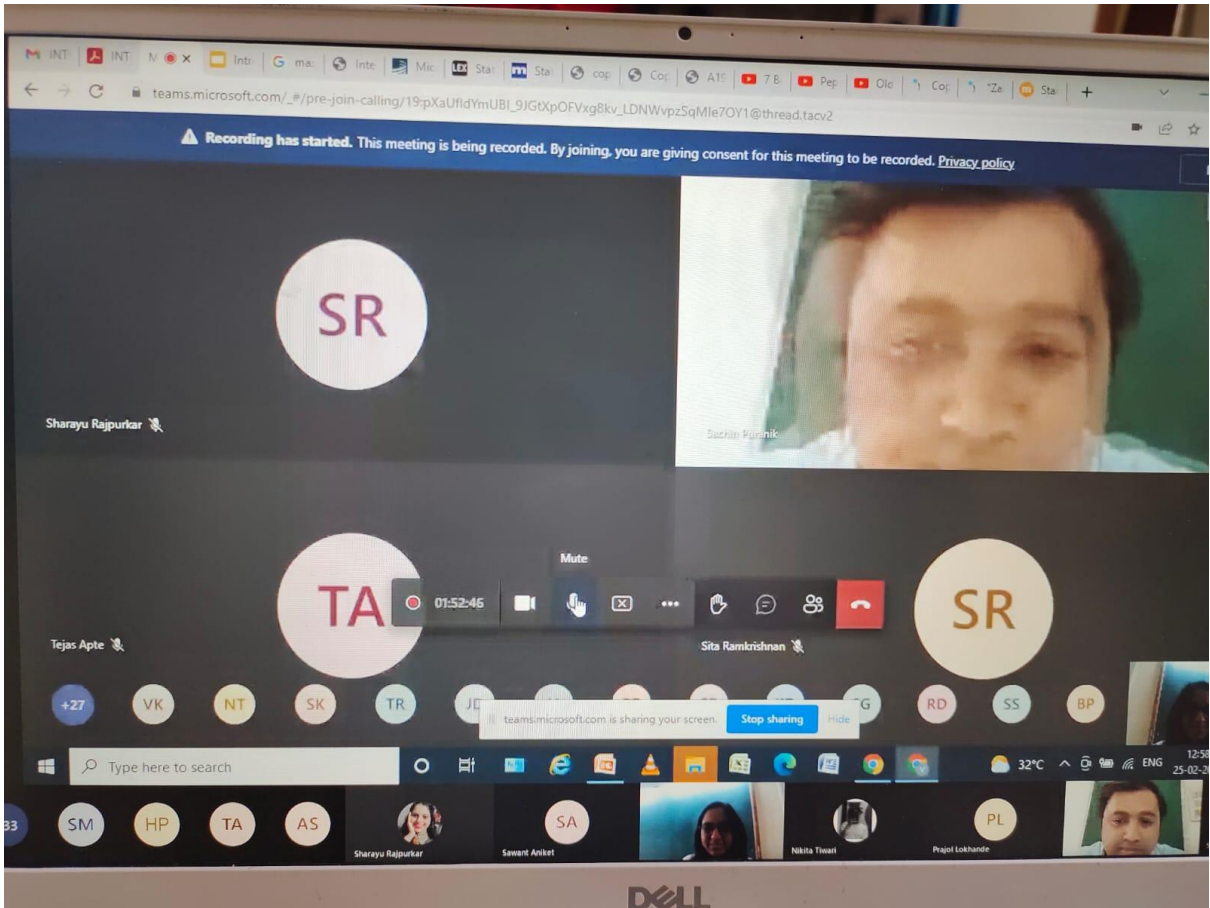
M INT | INT | M ● × | Intr | G ma: | Inte | Mic | Stat | Stat | cop | Cop | A1! | 7 B | Pep | Olc | Cop | "Za | Stat | +

teams.microsoft.com/_#/pre-join-calling/19:pXaUfldYmUBI_9JGtXpOFVxg8kv_LDNWvpzSqMle7OY1@thread.tacv2

Recording has started. This meeting is being recorded. By joining, you are giving consent for this meeting to be recorded. Privacy policy

SR

Sharayu Rajpurkar

Sachin Puranik

Mute

TA

01:52:46

SR

Tejas Apte

Sita Ramkrishnan

+27 VK NT SK TR JD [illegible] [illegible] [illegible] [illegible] G RD SS BP

teams.microsoft.com is sharing your screen. Stop sharing Hide

Type here to search

32°C ENG 12:58 25-02-2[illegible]

33 SM HP TA AS

Sharayu Rajpurkar

SA

Sawant Aniket

Nikita Tiwari

PL

Prajot Lokhande

DELL